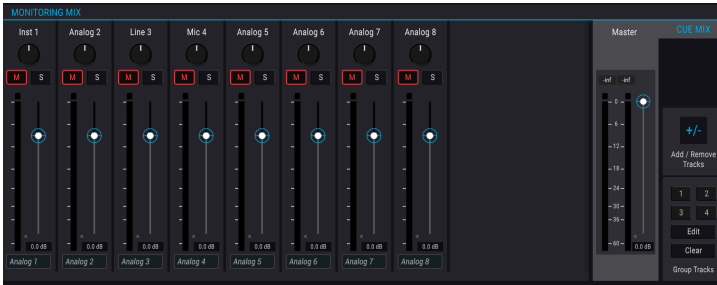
MONITORING MIX

Inst 1 Analog 2 Line 3 Mic 4 Analog 5 Analog 6 Analog 7 Analog 8

M S M S M S M S M S M S M S M S

0.0 dB 0.0 dB 0.0 dB 0.0 dB 0.0 dB 0.0 dB 0.0 dB 0.0 dB

Analog 1 Analog 2 Analog 3 Analog 4 Analog 5 Analog 6 Analog 7 Analog 8

Master

-inf -inf

0
6
12
18
24
30
36
60

0.0 dB

CUE MIX

+/-

Add / Remove Tracks

1 2
3 4

Edit

Clear

Group Tracks